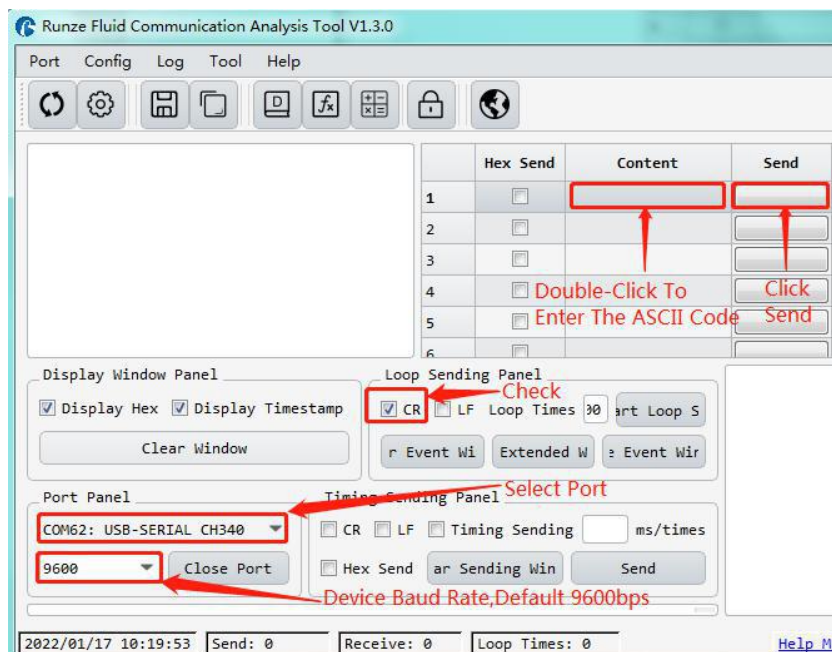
Runze Fluid Communication Analysis Tool V1.3.0

Port Config Log Tool Help

| | Hex Send | Content | Send |
|---|---|---|---|
| 1 | | | |
| 2 | | | |
| 3 | | | |
| 4 | | | |
| 5 | | | |
| 6 | | | |

Double-Click To Enter The ASCII Code

Click Send

Display Window Panel
Display Hex Display Timestamp
Clear Window

Loop Sending Panel
Check
CR LF Loop Times 30 art Loop S
r Event Wi Extended W e Event Wir

Port Panel
COM62: USB-SERIAL CH340
9600 Close Port

Timing Sending Panel
Select Port
CR LF Timing Sending ms/times
Hex Send ar Sending Win Send

Device Baud Rate,Default 9600bps

2022/01/17 10:19:53 Send: 0 Receive: 0 Loop Times: 0 Help M